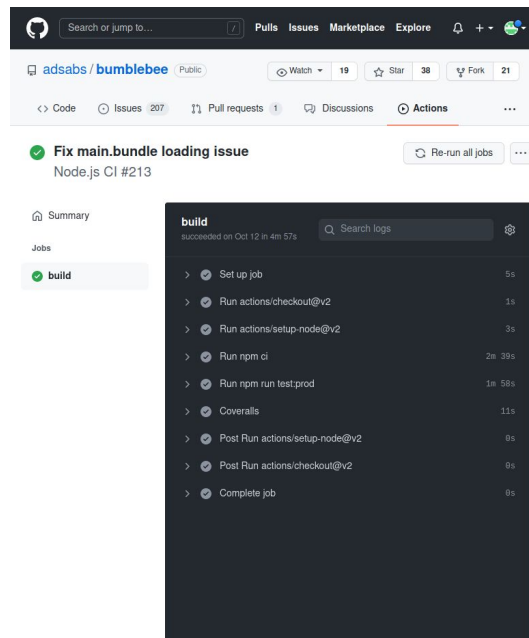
Search or jump to... / Pulls Issues Marketplace Explore

adsabs / bumblebee Public

Watch 19 Star 38 Fork 21

Code Issues 207 Pull requests 1 Discussions Actions ...

Fix main.bundle loading issue
Node.js CI #213

Re-run all jobs ...

Summary

Jobs

build

build
succeeded on Oct 12 in 4m 57s

Search logs

Set up job 5s
Run actions/checkout@v2 1s
Run actions/setup-node@v2 3s
Run npm ci 2m 39s
Run npm run test:prod 1m 58s
Coveralls 11s
Post Run actions/setup-node@v2 0s
Post Run actions/checkout@v2 0s
Complete job 0s